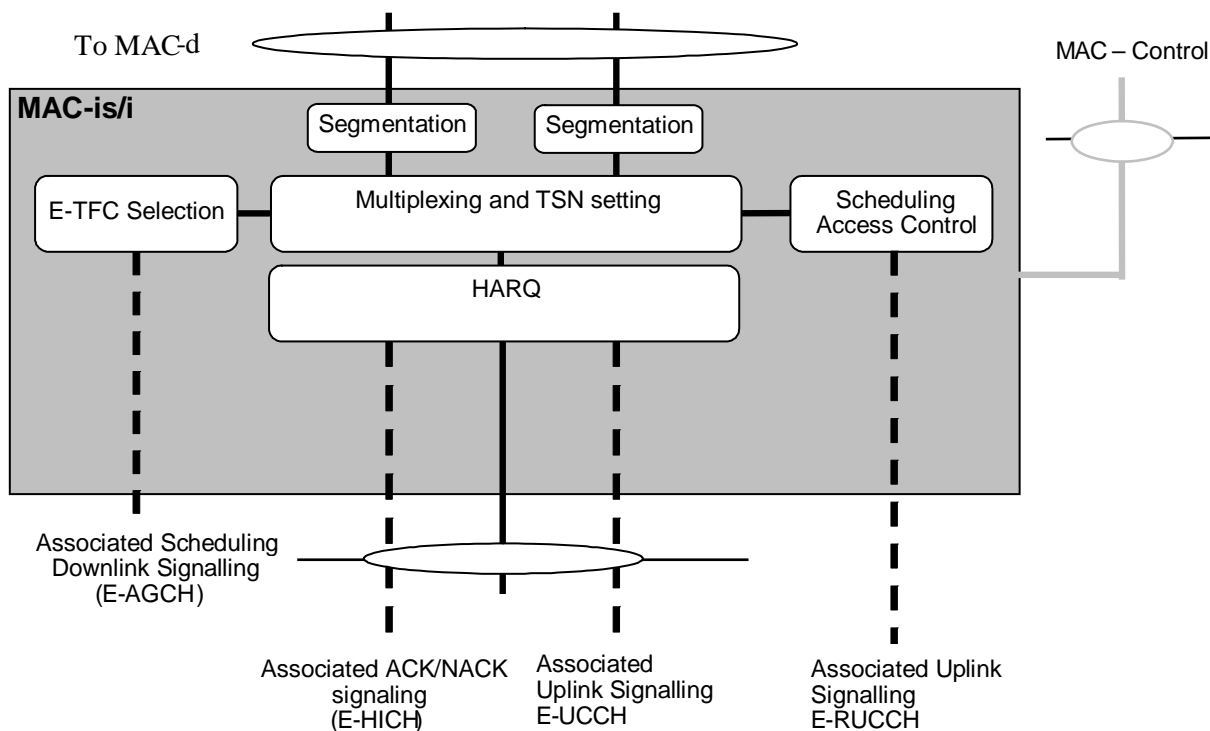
To MAC-d

MAC – Control

MAC-is/i

Segmentation

Segmentation

E-TFC Selection

Multiplexing and TSN setting

Scheduling Access Control

HARQ

Associated Scheduling Downlink Signalling (E-AGCH)

Associated ACK/NACK signaling (E-HICH)

Associated Uplink Signalling E-UCCH

Associated Uplink Signalling E-RUCCH